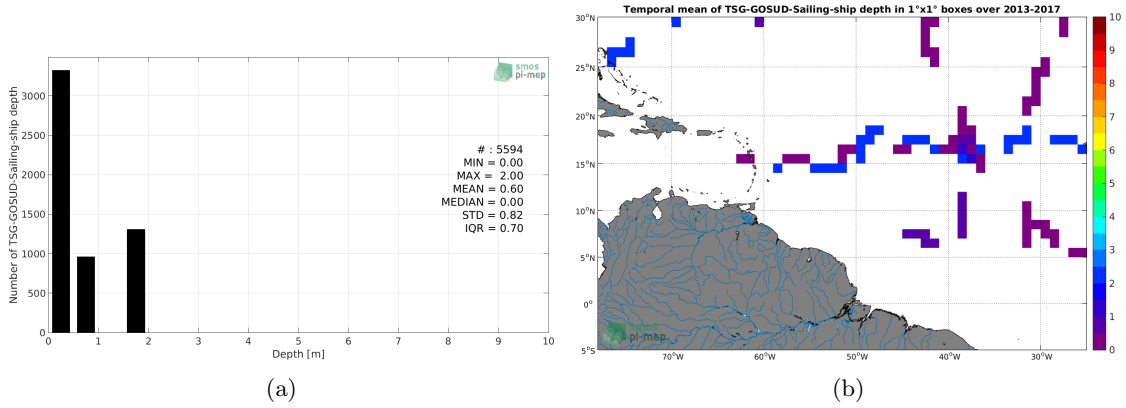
smos
pi-mep

Number of TSG-GOSUD-Sailing-ship depth

3000
2500
2000
1500
1000
500
0

# : 5594
MIN = 0.00
MAX = 2.00
MEAN = 0.60
MEDIAN = 0.00
STD = 0.82
IQR = 0.70

0 1 2 3 4 5 6 7 8 9 10
Depth [m]

(a)

Temporal mean of TSG-GOSUD-Sailing-ship depth in 1°x1° boxes over 2013-2017

30°N
25°N
20°N
15°N
10°N
5°N
0°
5°S

70°W 60°W 50°W 40°W 30°W

smos
pi-mep

10
9
8
7
6
5
4
3
2
1
0

(b)